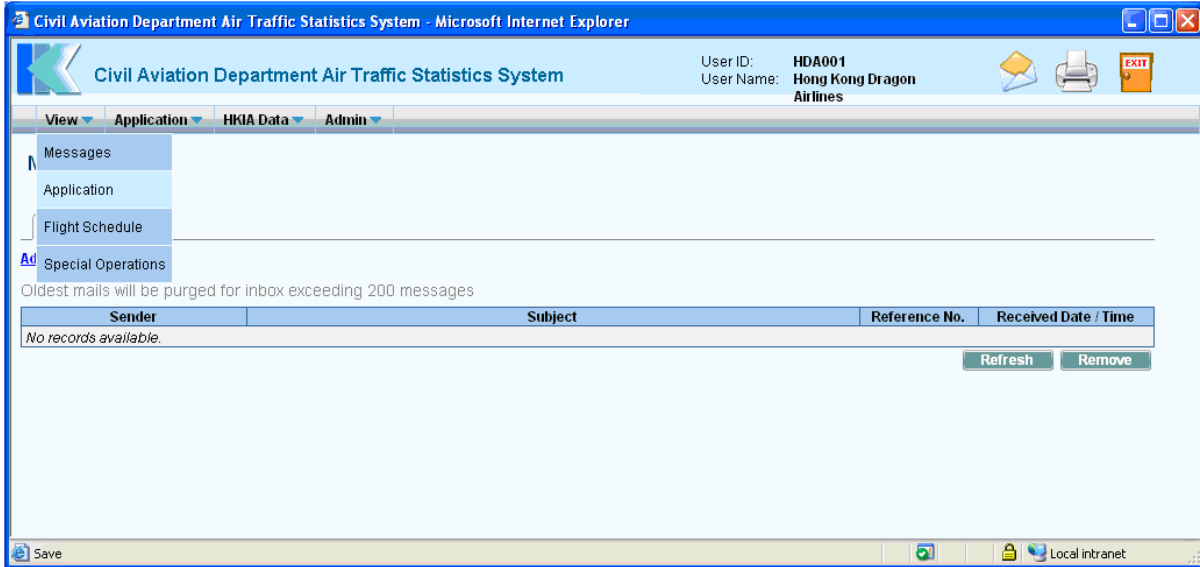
Civil Aviation Department Air Traffic Statistics System - Microsoft Internet Explorer

Civil Aviation Department Air Traffic Statistics System

User ID: HDA001
User Name: Hong Kong Dragon Airlines

EXIT

View Application HKIA Data Admin

Messages
Application
Flight Schedule
Special Operations

M

Ad

Oldest mails will be purged for inbox exceeding 200 messages

| Sender | Subject | Reference No. | Received Date / Time |
|---|---|---|---|
| No records available. | | | |

Refresh Remove

Save

Local intranet